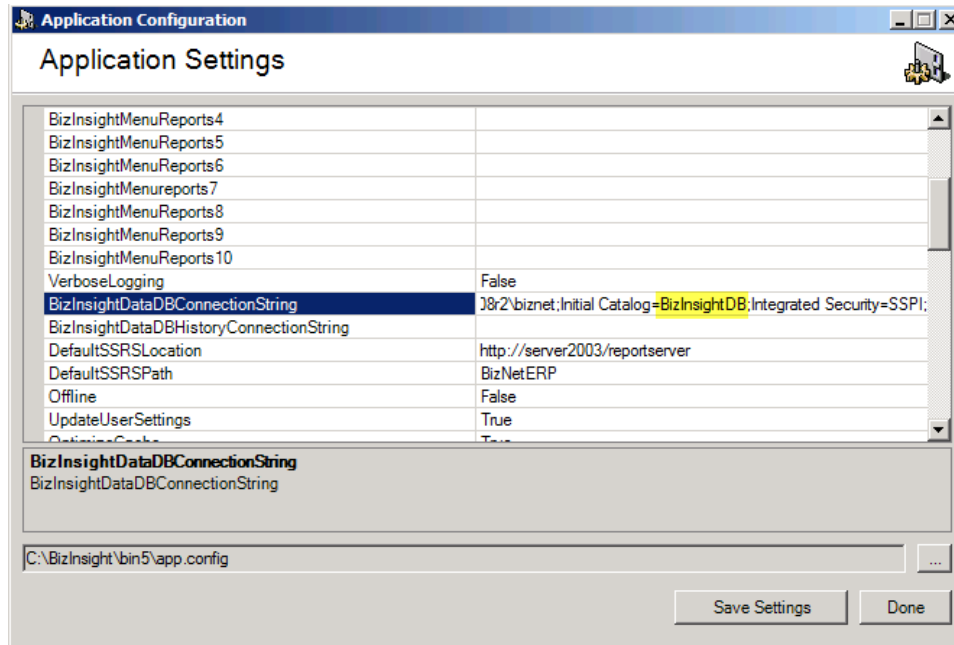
Application Configuration

Application Settings

| | |
|---|---|
| BizInsightMenuReports4 | |
| BizInsightMenuReports5 | |
| BizInsightMenuReports6 | |
| BizInsightMenureports7 | |
| BizInsightMenuReports8 | |
| BizInsightMenuReports9 | |
| BizInsightMenuReports10 | |
| VerboseLogging | False |
| BizInsightDataDBConnectionString | )8r2\biznet;Initial Catalog=BizInsightDB;Integrated Security=SSPI; |
| BizInsightDataDBHistoryConnectionString | |
| DefaultSSRSLocation | http://server2003/reportserver |
| DefaultSSRSPath | BizNetERP |
| Offline | False |
| UpdateUserSettings | True |
| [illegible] | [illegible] |

BizInsightDataDBConnectionString
BizInsightDataDBConnectionString

C:\BizInsight\bin5\app.config

...

Save Settings

Done